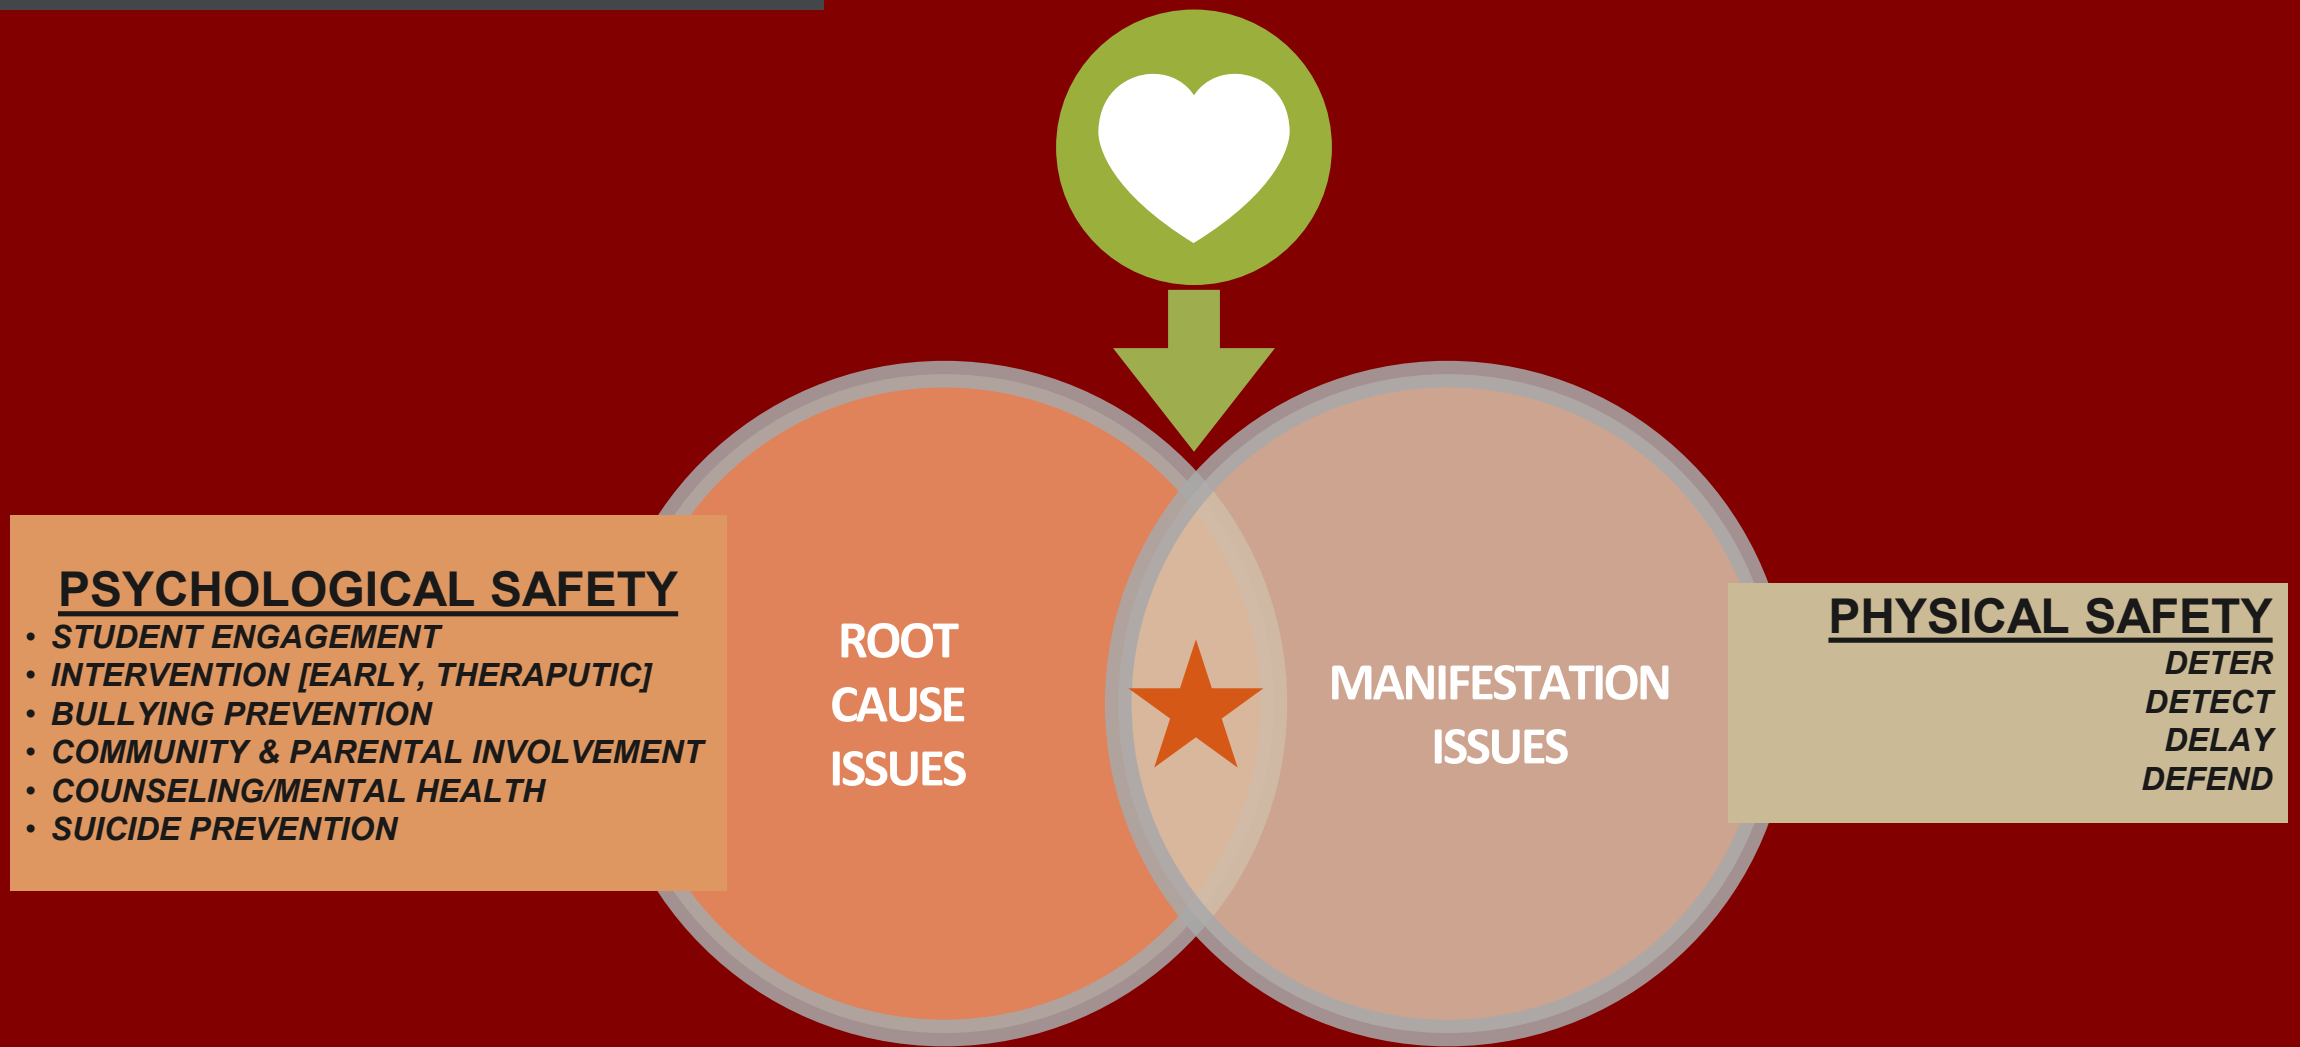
PSYCHOLOGICAL SAFETY
• STUDENT ENGAGEMENT
• INTERVENTION [EARLY, THERAPUTIC]
• BULLYING PREVENTION
• COMMUNITY & PARENTAL INVOLVEMENT
• COUNSELING/MENTAL HEALTH
• SUICIDE PREVENTION

ROOT CAUSE ISSUES

MANIFESTATION ISSUES

PHYSICAL SAFETY
DETER
DETECT
DELAY
DEFEND